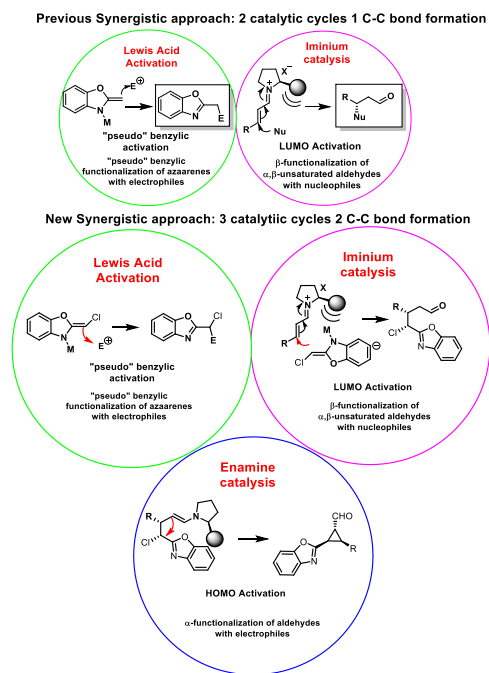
Previous Synergistic approach: 2 catalytic cycles 1 C-C bond formation

Lewis Acid Activation

$E^{\oplus}$

M

N

O

E

"pseudo" benzylic activation

"pseudo" benzylic functionalization of azaarenes with electrophiles

Iminium catalysis

$X^-$

N

+

R

Nu

R

O

Nu

LUMO Activation

β-functionalization of α,β-unsaturated aldehydes with nucleophiles

New Synergistic approach: 3 catalytiic cycles 2 C-C bond formation

Lewis Acid Activation

Cl

N

M

E

Cl

E

"pseudo" benzylic activation

"pseudo" benzylic functionalization of azaarenes with electrophiles

Iminium catalysis

X

N

R

Cl

M

N

O

R

O

Cl

O

N

LUMO Activation

β-functionalization of α,β-unsaturated aldehydes with nucleophiles

Enamine catalysis

R

Cl

O

N

N

CHO

O

N

R

HOMO Activation

α-functionalization of aldehydes with electrophiles